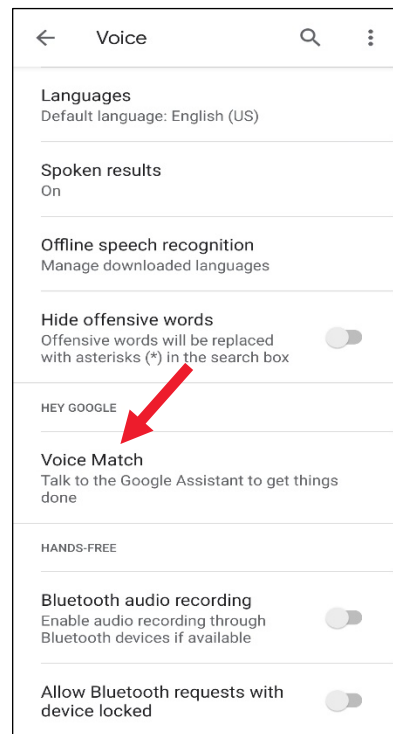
Voice

Languages
Default language: English (US)

Spoken results
On

Offline speech recognition
Manage downloaded languages

Hide offensive words
Offensive words will be replaced with asterisks (*) in the search box

HEY GOOGLE

Voice Match
Talk to the Google Assistant to get things done

HANDS-FREE

Bluetooth audio recording
Enable audio recording through Bluetooth devices if available

Allow Bluetooth requests with device locked